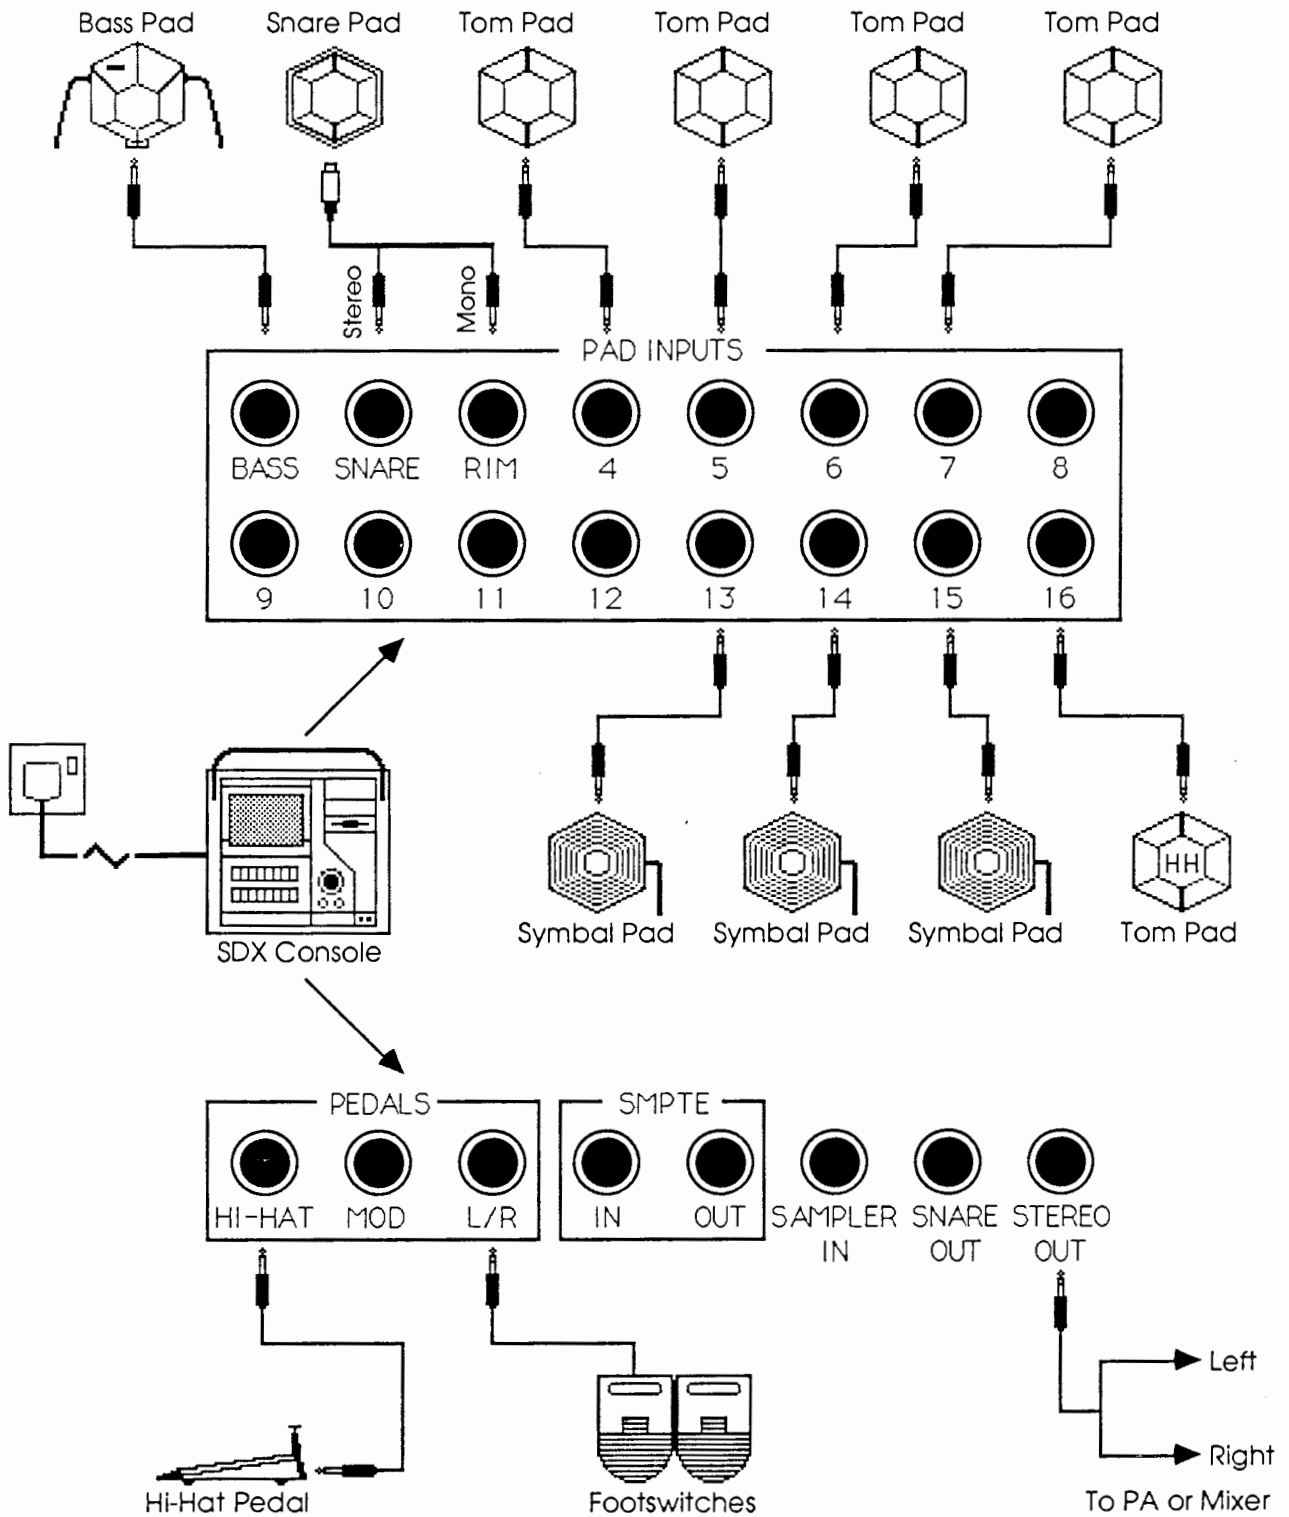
Bass Pad
Snare Pad
Tom Pad
Tom Pad
Tom Pad
Tom Pad

Stereo
Mono

PAD INPUTS

BASS
SNARE
RIM
4
5
6
7
8
9
10
11
12
13
14
15
16

Symbal Pad
Symbal Pad
Symbal Pad
HH
Tom Pad

SDX Console

PEDALS
HI-HAT
MOD
L/R

SMPTE
IN
OUT

SAMPLER IN
SNARE OUT
STEREO OUT

Left
Right
To PA or Mixer

Hi-Hat Pedal
Footswitches